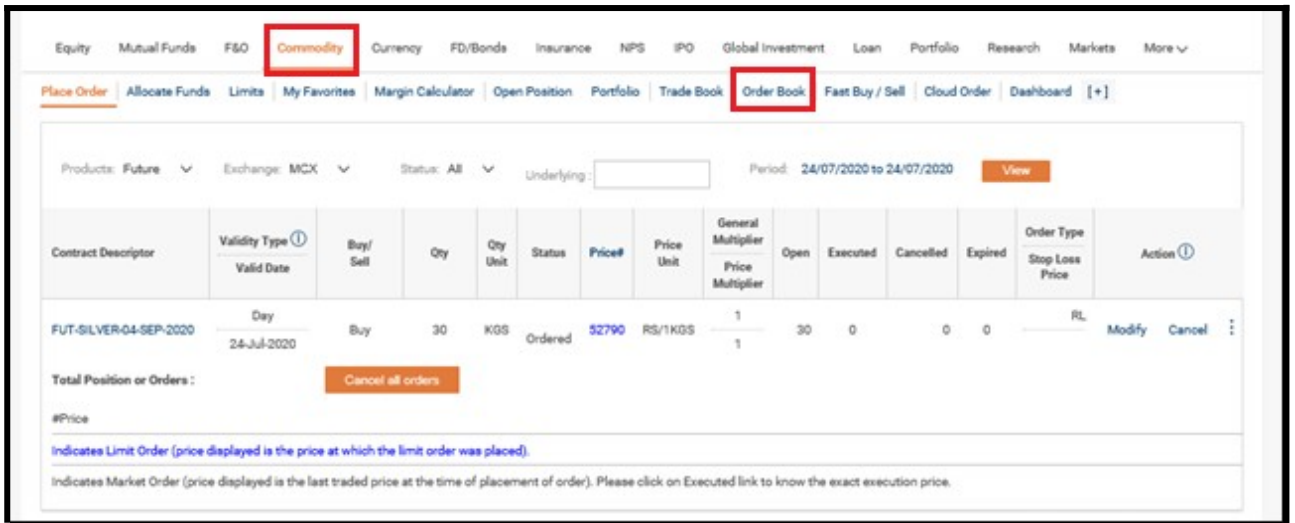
Equity Mutual Funds F&O Commodity Currency FD/Bonds Insurance NPS IPO Global Investment Loan Portfolio Research Markets More

Place Order | Allocate Funds | Limits | My Favorites | Margin Calculator | Open Position | Portfolio | Trade Book | Order Book | Fast Buy / Sell | Cloud Order | Dashboard | [+]

Products: Future Exchange: MCX Status: All Underlying: Period: 24/07/2020 to 24/07/2020 View

| Contract Descriptor | Validity Type / Valid Date | Buy/ Sell | Qty | Qty Unit | Status | Price# | Price Unit | General Multiplier / Price Multiplier | Open | Executed | Cancelled | Expired | Order Type / Stop Loss Price | Action |
|---|---|---|---|---|---|---|---|---|---|---|---|---|---|---|
| FUT-SILVER-04-SEP-2020 | Day / 24-Jul-2020 | Buy | 30 | KGS | Ordered | 52790 | RS/1KGS | 1 / 1 | 30 | 0 | 0 | 0 | RL | Modify Cancel |

Total Position or Orders :

Cancel all orders

#Price

Indicates Limit Order (price displayed is the price at which the limit order was placed).

Indicates Market Order (price displayed is the last traded price at the time of placement of order). Please click on Executed link to know the exact execution price.